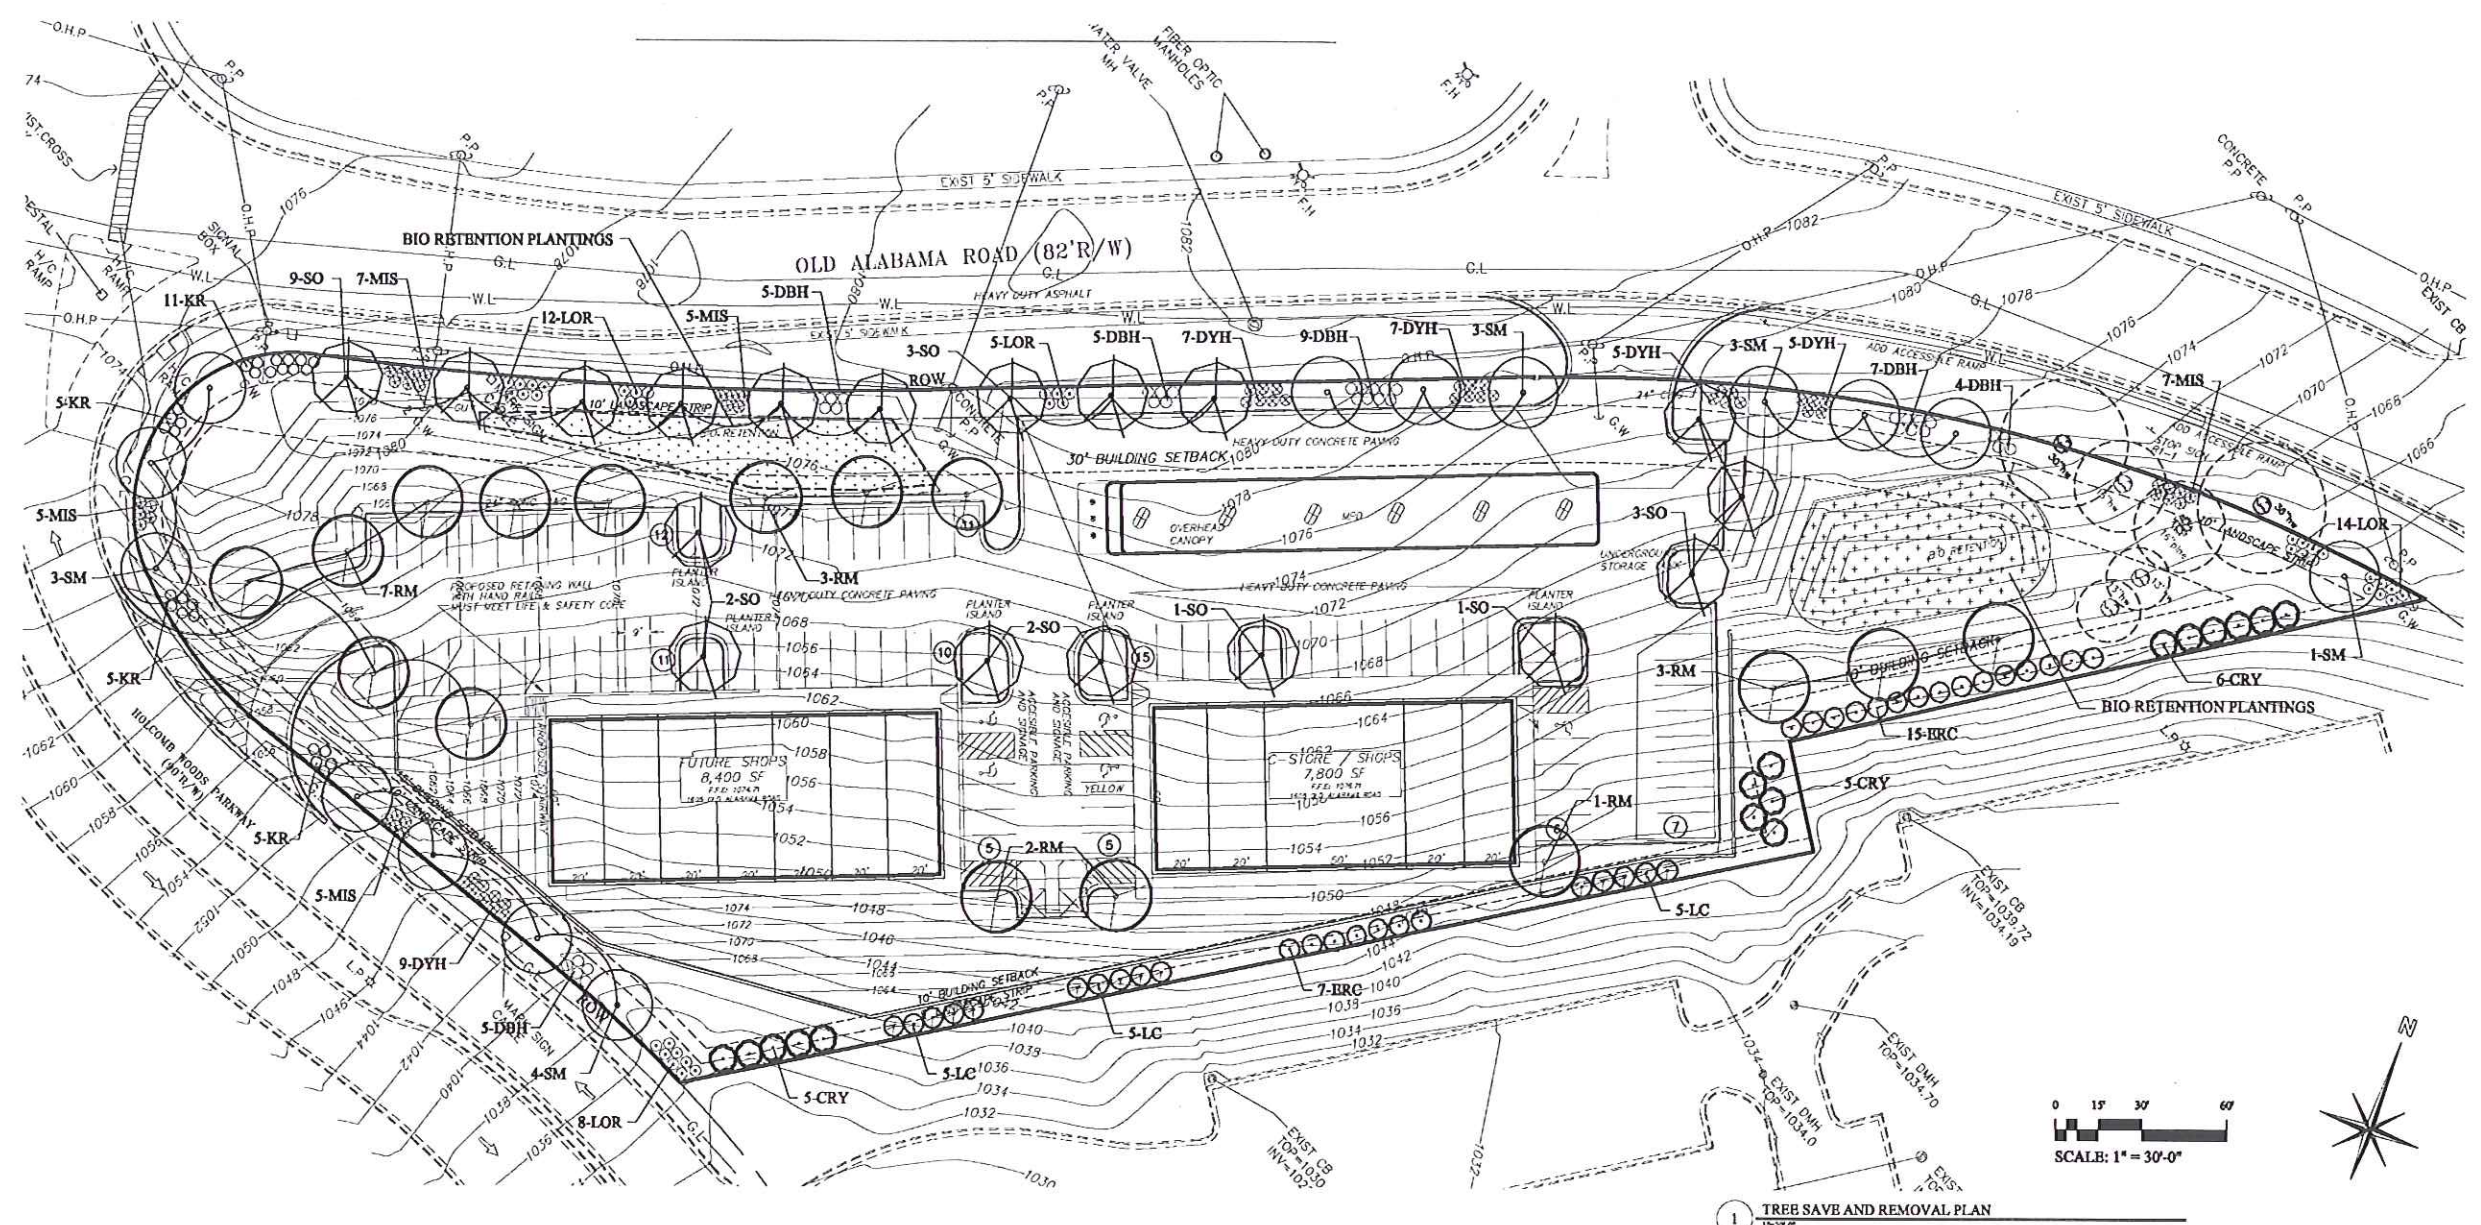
O.H.P
74
EXIST CROSS
H/C RAMP
H/C RAMP
SIGNAL BOX
O.H.P
P.P
P.P
WATER VALVE MH
FIBER OPTIC MANHOLES
F.H
F.H
P.P
EXIST 5' SIDEWALK
OLD ALABAMA ROAD (82'R/W)
C.L
W.L
HEAVY DUTY ASPHALT
BIO RETENTION PLANTINGS
9-SO
7-MIS
11-KR
5-KR
12-LOR
5-MIS
5-DBH
3-SO
5-LOR
5-DBH
7-DYH
9-DBH
7-DYH
3-SM
5-DYH
3-SM
5-DYH
7-DBH
4-DBH
7-MIS
CONCRETE P.P
P.P
EXIST 5' SIDEWALK
O.H.P
EXIST CB
O.H.P
1082
1080
1078
1076
1074
1072
1070
1068
1066
ADD ACCESSIBLE RAMP
ADD ACCESSIBLE RAMP
STOP SIGN
10' LANDSCAPE STRIP
BIO RETENTION
ROW
CONCRETE
30' BUILDING SETBACK
HEAVY DUTY CONCRETE PAVING
OVERHEAD CANOPY
UNDERGROUND STORAGE
BIO RETENTION
10' LANDSCAPE STRIP
14-LOR
5-MIS
3-SM
7-RM
3-RM
3-SO
PROPOSED RETAINING WALL WITH HAND RAIL MUST MEET LIFE & SAFETY CODE
PLANTER ISLAND
2-SO
HEAVY DUTY CONCRETE PAVING
PLANTER ISLAND
PLANTER ISLAND
2-SO
PLANTER ISLAND
1-SO
1-SO
PLANTER ISLAND
1-SM
6-CRY
3-RM
BIO RETENTION PLANTINGS
15-ERC
5-CRY
5-KR
HOLCOMB WOODS PARKWAY (80'R/W)
5-KR
5-MIS
9-DYH
5-DBH
4-SM
8-LOR
FUTURE SHOPS 8,400 SF
C-STORE / SHOPS 7,800 SF
ACCESSIBLE PARKING AND SIGNAGE
ACCESSIBLE PARKING AND SIGNAGE
YELLOW
2-RM
1-RM
5-LC
7-ERC
5-LC
5-LC
5-CRY
10' BUILDING SETBACK
10' LANDSCAPE STRIP
10' BUILDING SETBACK
EXIST CB TOP=1039.72 INV=1034.19
EXIST DMH TOP=1034.70
EXIST DMH TOP=1034.0
EXIST CB TOP=1030 INV=102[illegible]
EXIST
1064
1062
1060
1058
1056
1054
1052
1050
1048
1046
1044
1042
1040
1038
1036
1034
1032
1030
0 15' 30' 60'
SCALE: 1" = 30'-0"
N
1 TREE SAVE AND REMOVAL PLAN